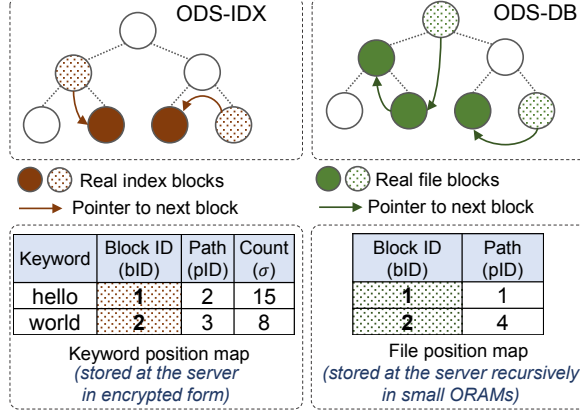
ODS-IDX

ODS-DB

Real index blocks

Pointer to next block

Real file blocks

Pointer to next block

| Keyword | Block ID (bID) | Path (pID) | Count ($\sigma$) |
|---|---|---|---|
| hello | 1 | 2 | 15 |
| world | 2 | 3 | 8 |

Keyword position map
(stored at the server in encrypted form)

| Block ID (bID) | Path (pID) |
|---|---|
| 1 | 1 |
| 2 | 4 |

File position map
(stored at the server recursively in small ORAMs)